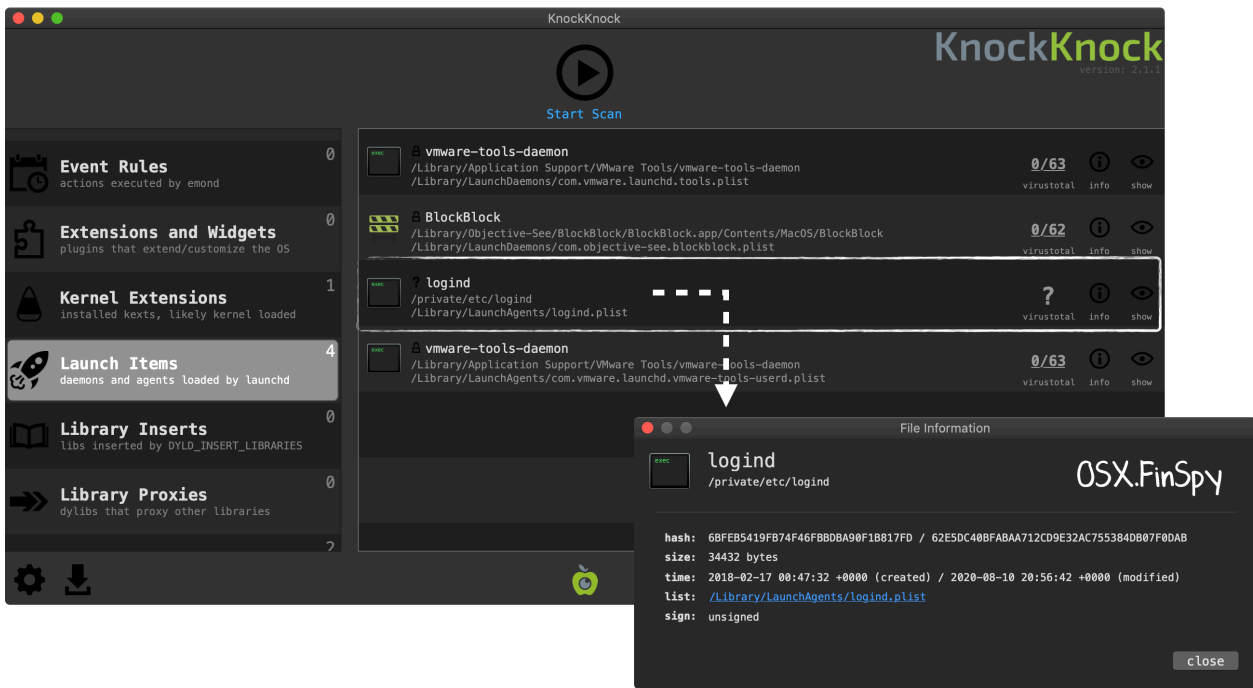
KnockKnock

KnockKnock
version: 2.1.1

Start Scan

Event Rules
actions executed by emond
0

Extensions and Widgets
plugins that extend/customize the OS
0

Kernel Extensions
installed kexts, likely kernel loaded
1

Launch Items
daemons and agents loaded by launchd
4

Library Inserts
libs inserted by DYLD_INSERT_LIBRARIES
0

Library Proxies
dylibs that proxy other libraries
0

2

exec
vmware-tools-daemon
/Library/Application Support/VMware Tools/vmware-tools-daemon
/Library/LaunchDaemons/com.vmware.launchd.tools.plist
0/63
virustotal
info
show

BlockBlock
/Library/Objective-See/BlockBlock/BlockBlock.app/Contents/MacOS/BlockBlock
/Library/LaunchDaemons/com.objective-see.blockblock.plist
0/62
virustotal
info
show

exec
? logind
/private/etc/logind
/Library/LaunchAgents/logind.plist
?
virustotal
info
show

exec
vmware-tools-daemon
/Library/Application Support/VMware Tools/vmware-tools-daemon
/Library/LaunchAgents/com.vmware.launchd.vmware-tools-userd.plist
0/63
virustotal
info
show

File Information

exec
logind
/private/etc/logind

OSX.FinSpy

hash: 6BFEB5419FB74F46FBBDBA90F1B817FD / 62E5DC40BFABAA712CD9E32AC755384DB07F0DAB
size: 34432 bytes
time: 2018-02-17 00:47:32 +0000 (created) / 2020-08-10 20:56:42 +0000 (modified)
list: /Library/LaunchAgents/logind.plist
sign: unsigned

close